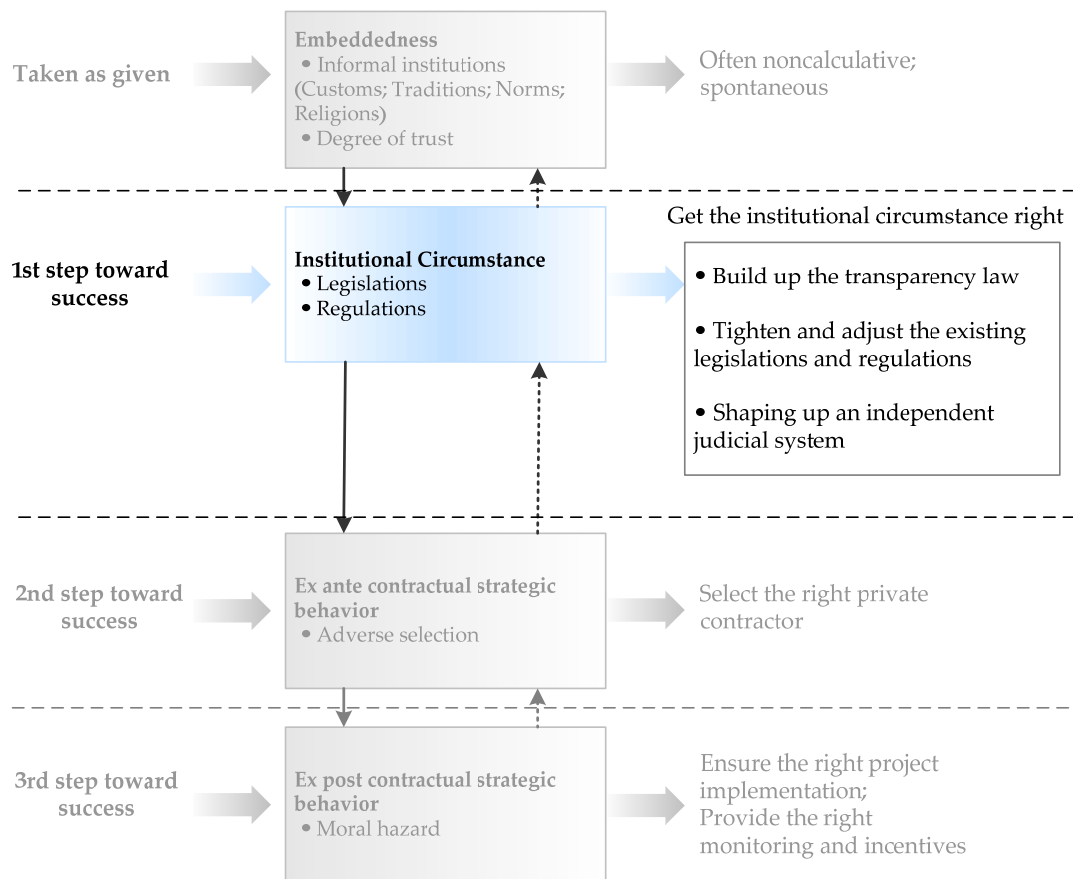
Taken as given

Embeddedness
• Informal institutions (Customs; Traditions; Norms; Religions)
• Degree of trust

Often noncalculative; spontaneous

Get the institutional circumstance right

1st step toward success

Institutional Circumstance
• Legislations
• Regulations

• Build up the transparency law

• Tighten and adjust the existing legislations and regulations

• Shaping up an independent judicial system

2nd step toward success

Ex ante contractual strategic behavior
• Adverse selection

Select the right private contractor

3rd step toward success

Ex post contractual strategic behavior
• Moral hazard

Ensure the right project implementation;
Provide the right monitoring and incentives